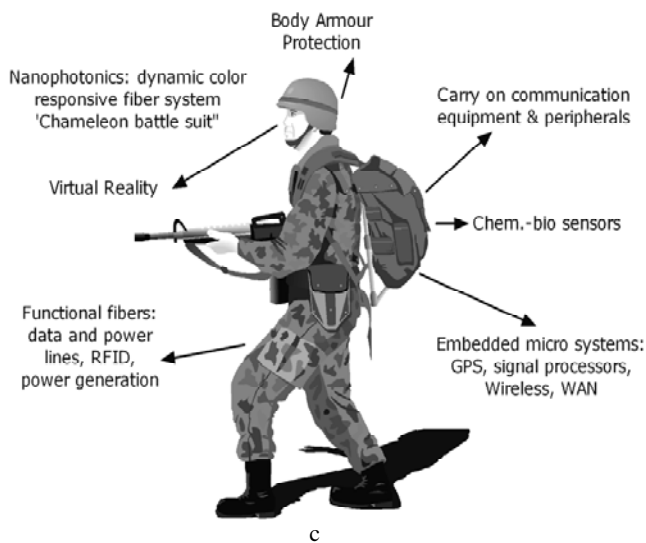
Body Armour Protection

Nanophotonics: dynamic color responsive fiber system 'Chameleon battle suit"

Carry on communication equipment & peripherals

Virtual Reality

Chem.-bio sensors

Functional fibers: data and power lines, RFID, power generation

Embedded micro systems: GPS, signal processors, Wireless, WAN

c